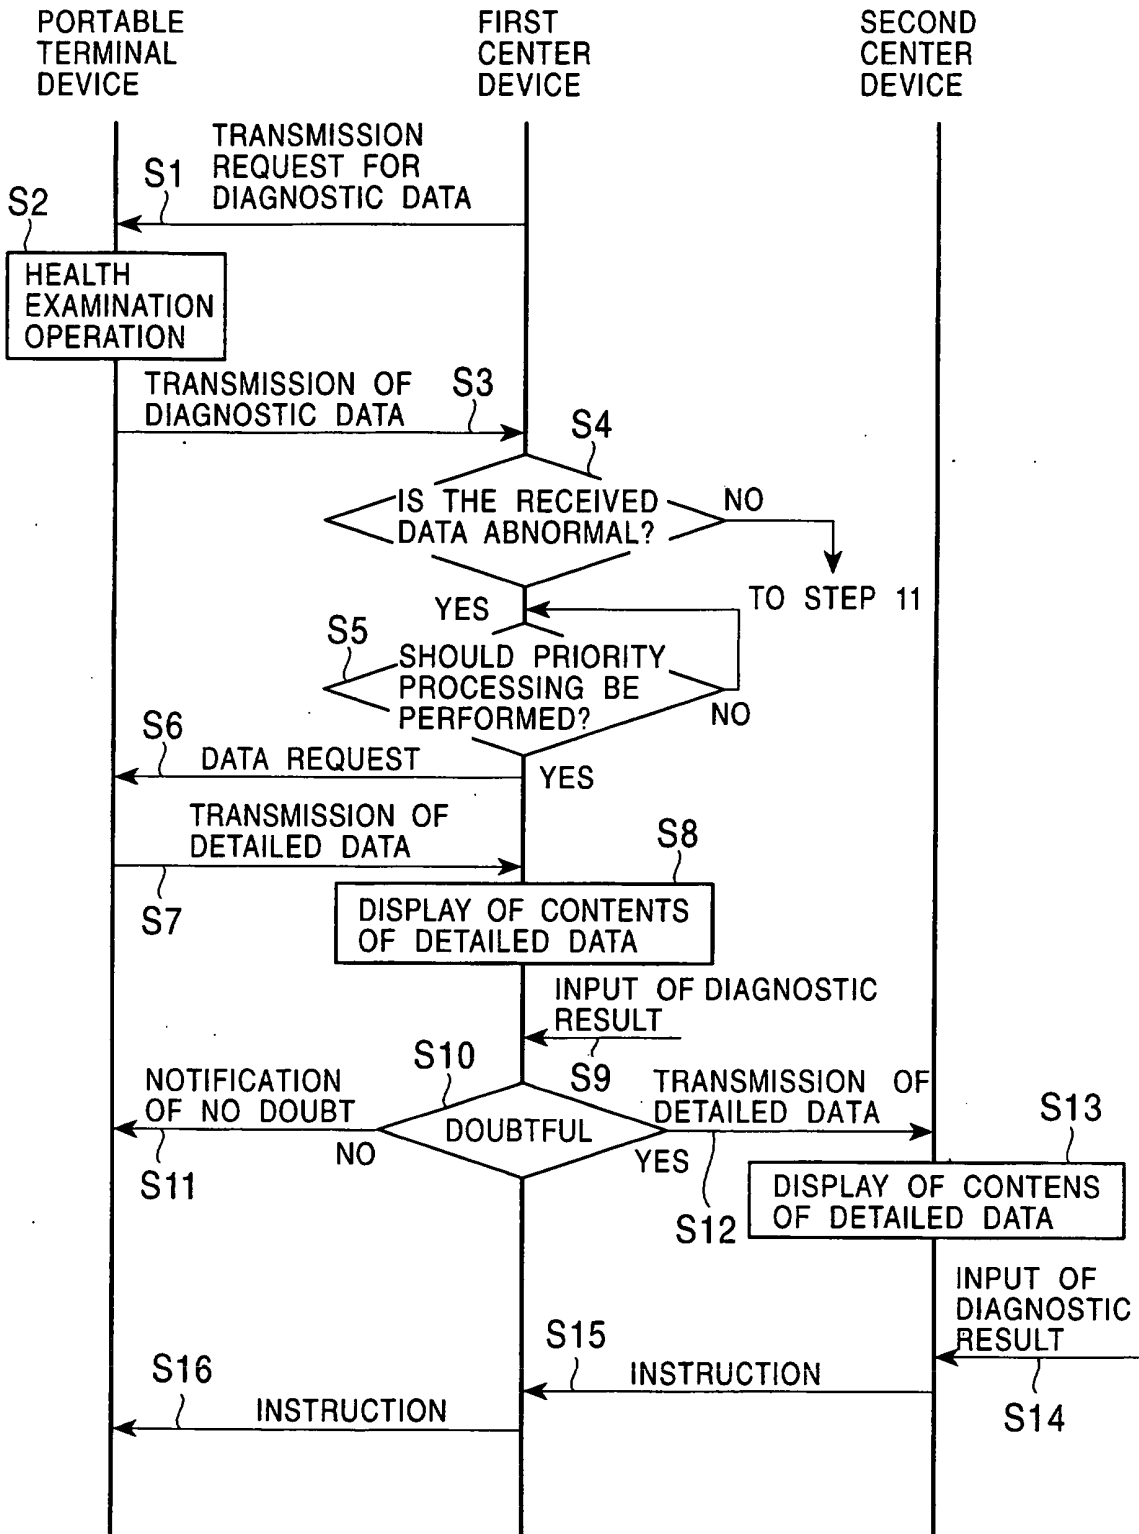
PORTABLE TERMINAL DEVICE

FIRST CENTER DEVICE

SECOND CENTER DEVICE

TRANSMISSION REQUEST FOR DIAGNOSTIC DATA

S1

S2

HEALTH EXAMINATION OPERATION

TRANSMISSION OF DIAGNOSTIC DATA

S3

S4

IS THE RECEIVED DATA ABNORMAL?

NO

TO STEP 11

YES

S5

SHOULD PRIORITY PROCESSING BE PERFORMED?

NO

S6

DATA REQUEST

YES

TRANSMISSION OF DETAILED DATA

S8

S7

DISPLAY OF CONTENTS OF DETAILED DATA

INPUT OF DIAGNOSTIC RESULT

S10

S9

NOTIFICATION OF NO DOUBT

TRANSMISSION OF DETAILED DATA

S13

DOUBTFUL

NO

YES

S11

DISPLAY OF CONTENS OF DETAILED DATA

S12

INPUT OF DIAGNOSTIC RESULT

S15

S16

INSTRUCTION

INSTRUCTION

S14